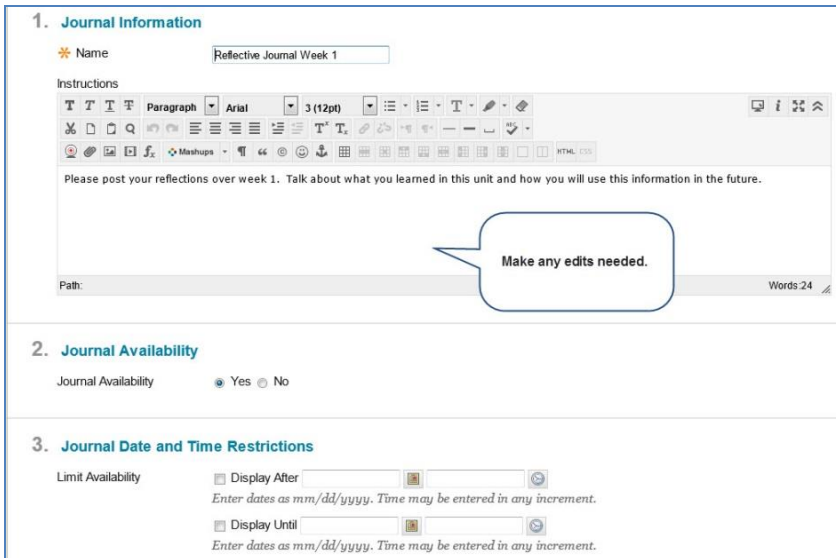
1. Journal Information

* Name Reflective Journal Week 1

Instructions

Paragraph Arial 3 (12pt)

Mashups HTML CSS

Please post your reflections over week 1. Talk about what you learned in this unit and how you will use this information in the future.

Make any edits needed.

Path: Words:24

2. Journal Availability

Journal Availability Yes No

3. Journal Date and Time Restrictions

Limit Availability Display After

Enter dates as mm/dd/yyyy. Time may be entered in any increment.

Display Until

Enter dates as mm/dd/yyyy. Time may be entered in any increment.